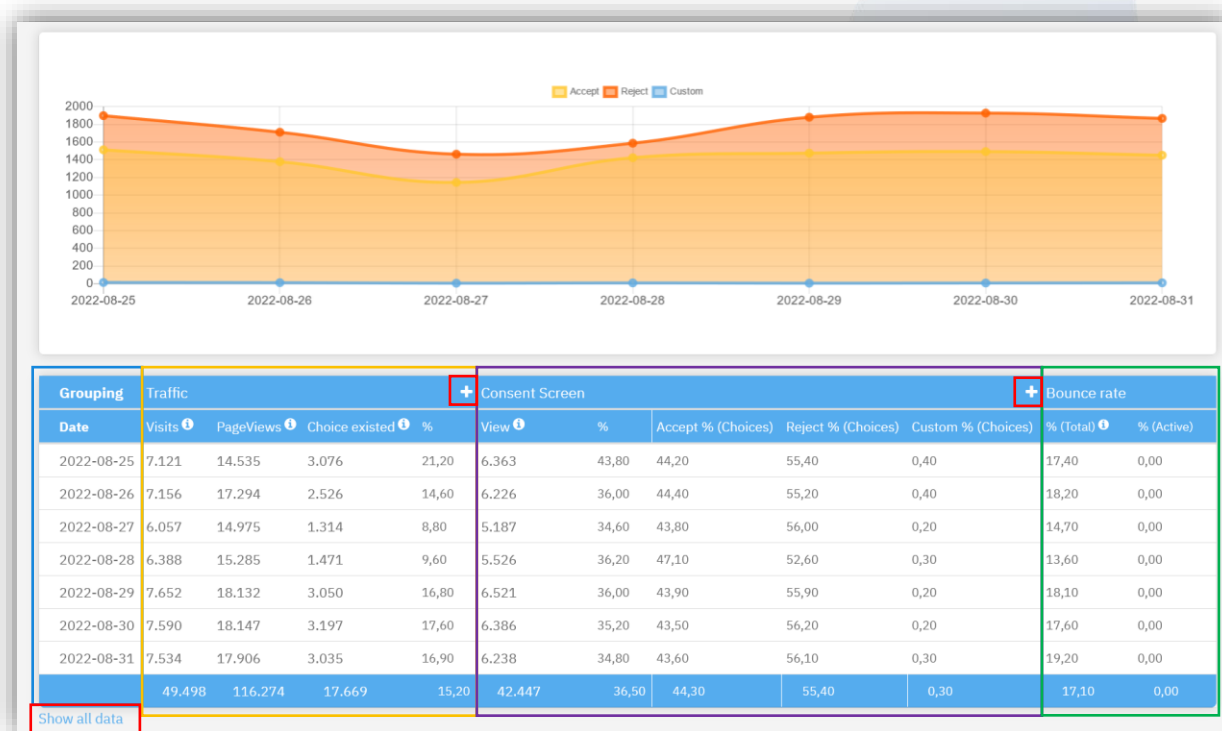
Accept Reject Custom

2000
1800
1600
1400
1200
1000
800
600
400
200
0

2022-08-25 2022-08-26 2022-08-27 2022-08-28 2022-08-29 2022-08-30 2022-08-31

| Grouping | Traffic | | | + | Consent Screen | | | | + | Bounce rate | |
|---|---|---|---|---|---|---|---|---|---|---|---|
| Date | Visits | PageViews | Choice existed | % | View | % | Accept % (Choices) | Reject % (Choices) | Custom % (Choices) | % (Total) | % (Active) |
| 2022-08-25 | 7.121 | 14.535 | 3.076 | 21,20 | 6.363 | 43,80 | 44,20 | 55,40 | 0,40 | 17,40 | 0,00 |
| 2022-08-26 | 7.156 | 17.294 | 2.526 | 14,60 | 6.226 | 36,00 | 44,40 | 55,20 | 0,40 | 18,20 | 0,00 |
| 2022-08-27 | 6.057 | 14.975 | 1.314 | 8,80 | 5.187 | 34,60 | 43,80 | 56,00 | 0,20 | 14,70 | 0,00 |
| 2022-08-28 | 6.388 | 15.285 | 1.471 | 9,60 | 5.526 | 36,20 | 47,10 | 52,60 | 0,30 | 13,60 | 0,00 |
| 2022-08-29 | 7.652 | 18.132 | 3.050 | 16,80 | 6.521 | 36,00 | 43,90 | 55,90 | 0,20 | 18,10 | 0,00 |
| 2022-08-30 | 7.590 | 18.147 | 3.197 | 17,60 | 6.386 | 35,20 | 43,50 | 56,20 | 0,20 | 17,60 | 0,00 |
| 2022-08-31 | 7.534 | 17.906 | 3.035 | 16,90 | 6.238 | 34,80 | 43,60 | 56,10 | 0,30 | 19,20 | 0,00 |
| | 49.498 | 116.274 | 17.669 | 15,20 | 42.447 | 36,50 | 44,30 | 55,40 | 0,30 | 17,10 | 0,00 |

Show all data